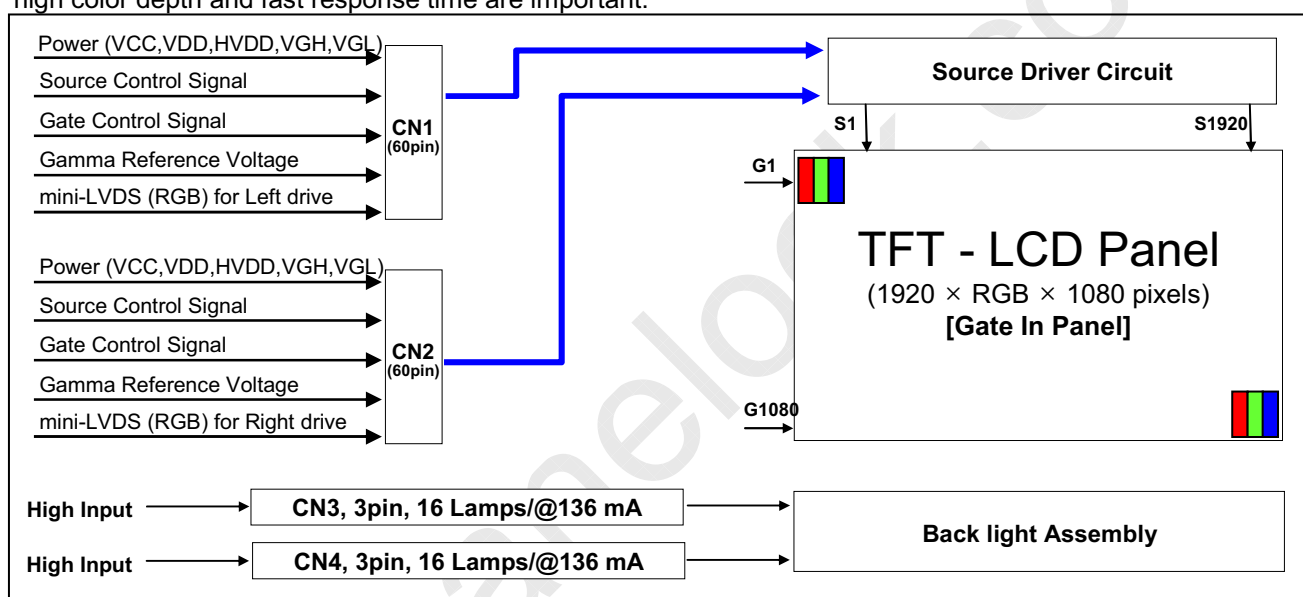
high color depth and fast response time are important.

Power (VCC,VDD,HVDD,VGH,VGL)
Source Control Signal
Gate Control Signal
Gamma Reference Voltage
mini-LVDS (RGB) for Left drive

CN1
(60pin)

Power (VCC,VDD,HVDD,VGH,VGL)
Source Control Signal
Gate Control Signal
Gamma Reference Voltage
mini-LVDS (RGB) for Right drive

CN2
(60pin)

Source Driver Circuit

S1
S1920
G1

TFT - LCD Panel
(1920 × RGB × 1080 pixels)
[Gate In Panel]

G1080

High Input
CN3, 3pin, 16 Lamps/@136 mA
High Input
CN4, 3pin, 16 Lamps/@136 mA

Back light Assembly